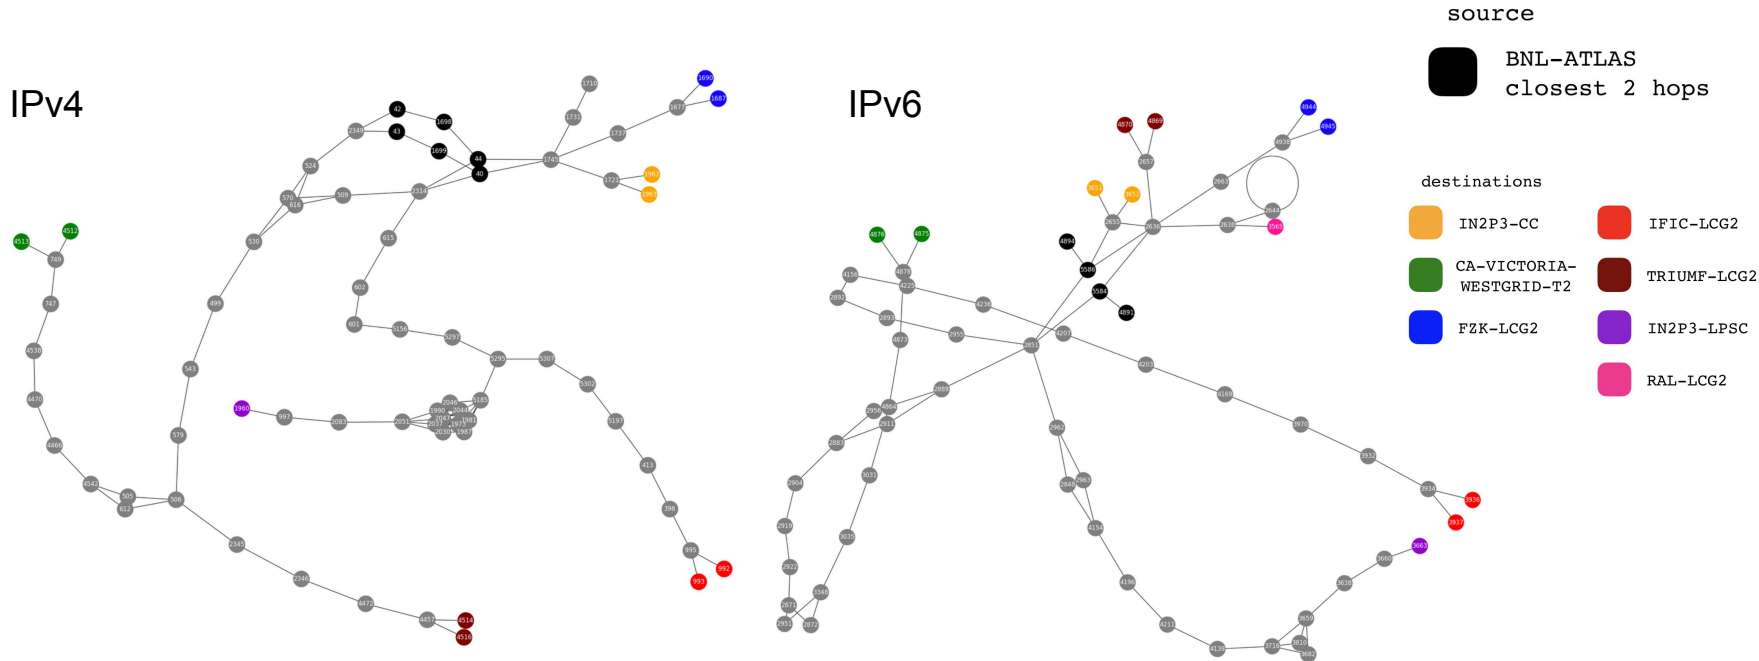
source

BNL-ATLAS closest 2 hops

IPv4

IPv6

destinations

IN2P3-CC

IFIC-LCG2

CA-VICTORIA-WESTGRID-T2

TRIUMF-LCG2

FZK-LCG2

IN2P3-LPSC

RAL-LCG2

42 1698 43 1699 44 40 2349 524 570 616 509 2314 530 615 499 602 601 5156 5297 5295 5307 5302 5197 413 398 995 992 993 543 579 506 505 612 4542 4466 4470 4538 747 749 4513 4512 2345 2346 4472 4457 4514 4516 1960 997 2083 2051 1990 2046 2047 2041 1985 1981 1973 2037 2030 1987 1745 1731 1710 1737 1677 1690 1687 1721 1962 1963

4870 4869 2657 4944 4945 4938 2663 3651 3652 2655 2636 2630 2644 3565 4894 5586 5584 4891 4876 4875 4878 4156 4229 2892 4236 2893 2955 4873 2851 4207 4203 4169 3970 3932 3934 3936 3937 2889 2956 4864 2911 2883 3031 2904 2919 2922 2871 2951 2872 3340 3035 2962 2948 2963 4154 4196 4211 4138 3716 3818 3682 3659 3638 3660 3663